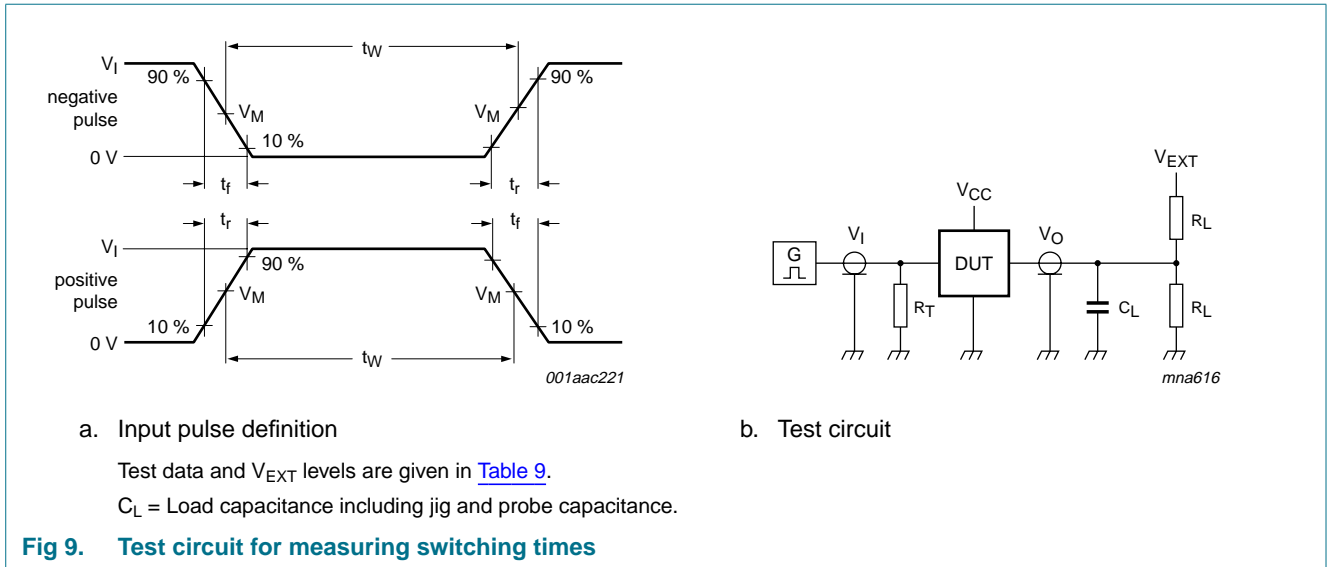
$V_I$
90 %
negative pulse
$V_M$
10 %
0 V
$t_W$
$V_M$
90 %
$t_f$
$t_r$
$t_r$
$t_f$
$V_I$
90 %
positive pulse
$V_M$
10 %
0 V
$V_M$
10 %
$t_W$
001aac221

$V_{EXT}$
$V_{CC}$
$R_L$
G
$V_I$
DUT
$V_O$
$R_T$
$C_L$
$R_L$
mna616

a. Input pulse definition

b. Test circuit

Test data and $V_{EXT}$ levels are given in Table 9.

$C_L$ = Load capacitance including jig and probe capacitance.

Fig 9. Test circuit for measuring switching times